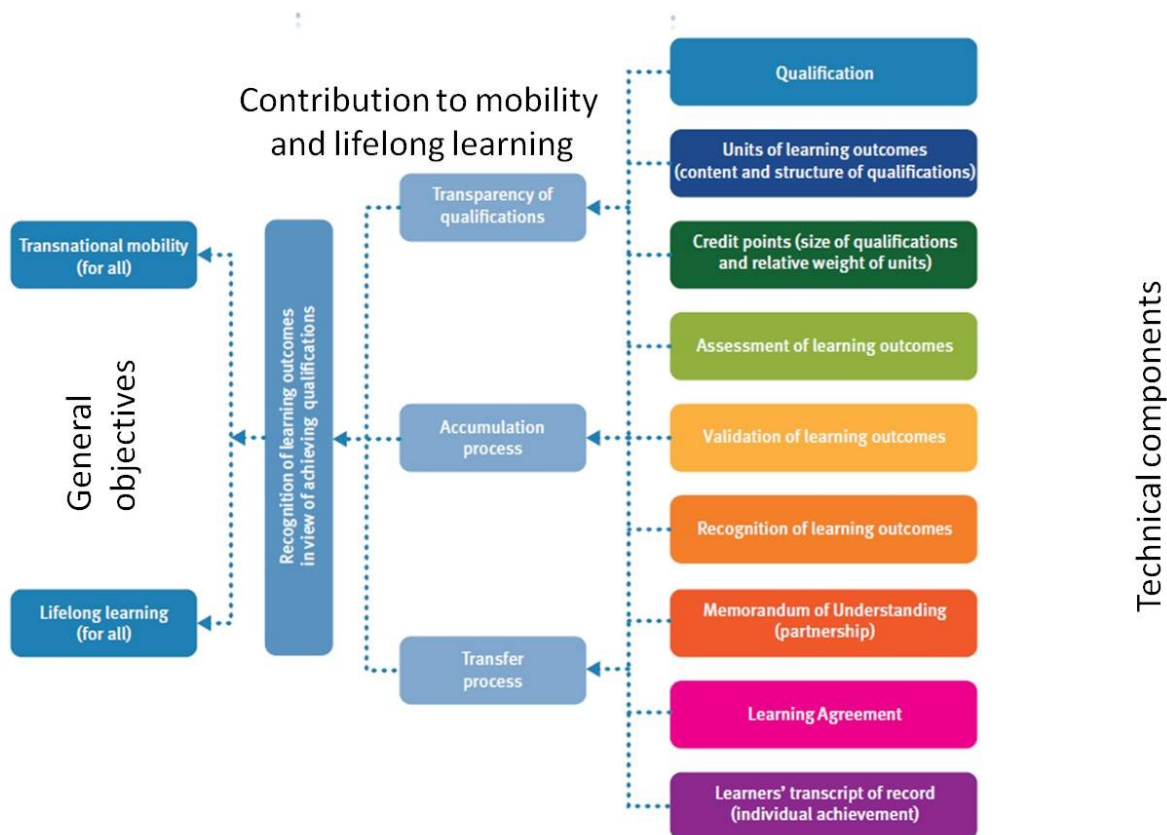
Contribution to mobility and lifelong learning

General objectives

Transnational mobility (for all)

Lifelong learning (for all)

Recognition of learning outcomes in view of achieving qualifications

Transparency of qualifications

Accumulation process

Transfer process

Qualification

Units of learning outcomes (content and structure of qualifications)

Credit points (size of qualifications and relative weight of units)

Assessment of learning outcomes

Validation of learning outcomes

Recognition of learning outcomes

Memorandum of Understanding (partnership)

Learning Agreement

Learners' transcript of record (individual achievement)

Technical components